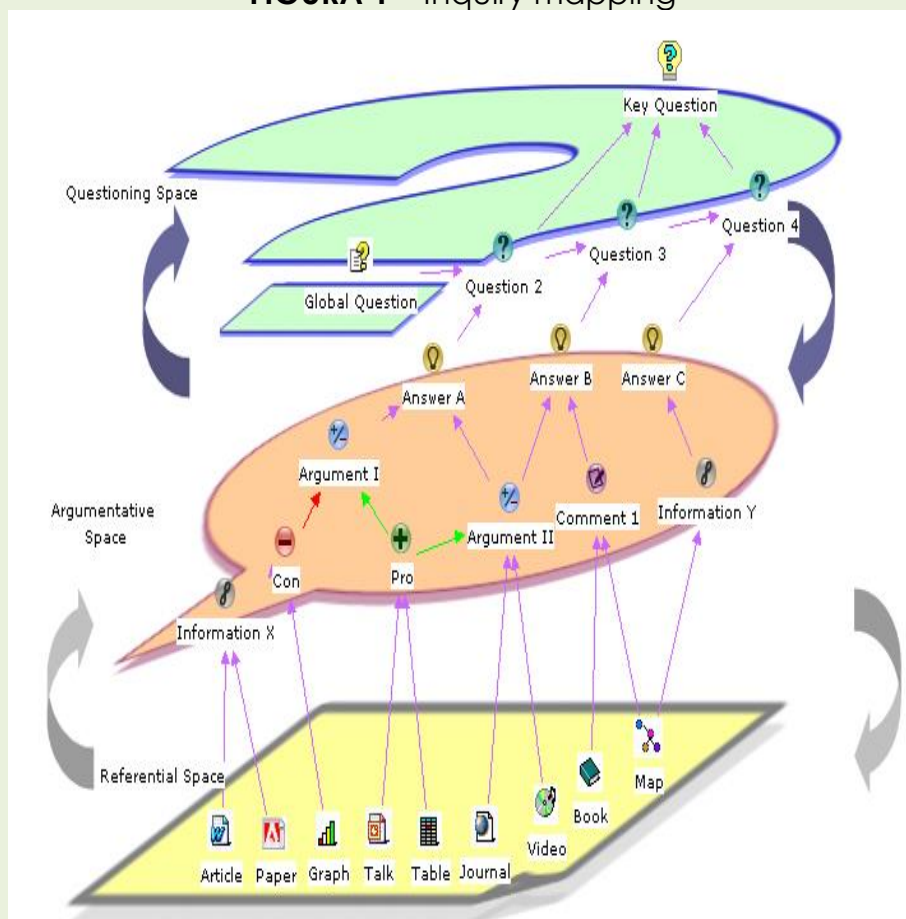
FIGURA 1 – Inquiry mapping

Key Question

Questioning Space

Question 4

Question 3

Question 2

Global Question

Answer A

Answer B

Answer C

Argument I

Argumentative Space

Comment 1

Information Y

Argument II

Con

Pro

Information X

Referential Space

Map

Book

Video

Article

Paper

Graph

Talk

Table

Journal